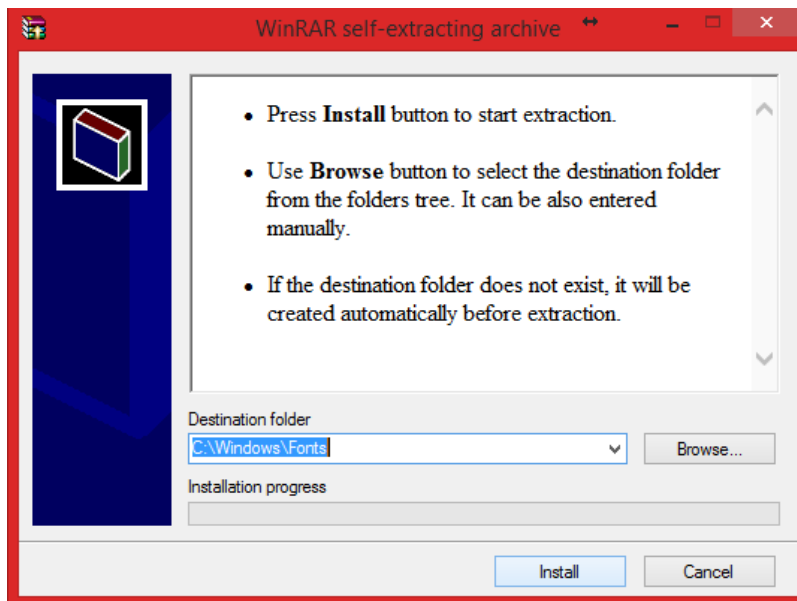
WinRAR self-extracting archive

- Press **Install** button to start extraction.
- Use **Browse** button to select the destination folder from the folders tree. It can be also entered manually.
- If the destination folder does not exist, it will be created automatically before extraction.

Destination folder

C:\Windows\Fonts

Browse...

Installation progress

Install

Cancel